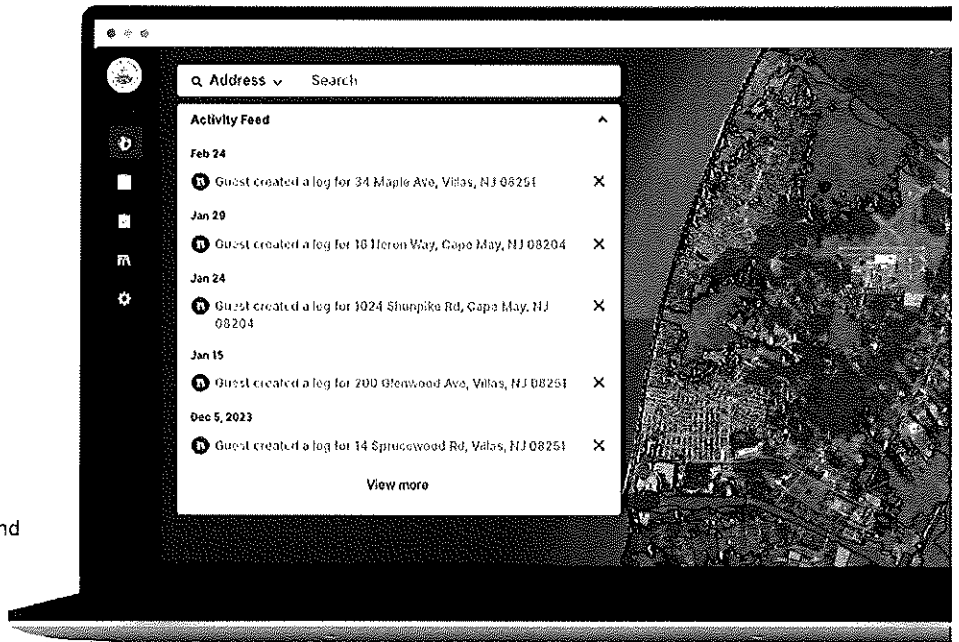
Address ⌄ Search

Activity Feed

Feb 24

Guest created a log for 34 Maple Ave, Villas, NJ 08251 ✕

Jan 29

Guest created a log for 18 Heron Way, Cape May, NJ 08204 ✕

Jan 24

Guest created a log for 1024 Shunpike Rd, Cape May, NJ 08204 ✕

Jan 15

Guest created a log for 200 Glenwood Ave, Villas, NJ 08251 ✕

Dec 5, 2023

Guest created a log for 14 Sprucewood Rd, Villas, NJ 08251 ✕

View more

nd